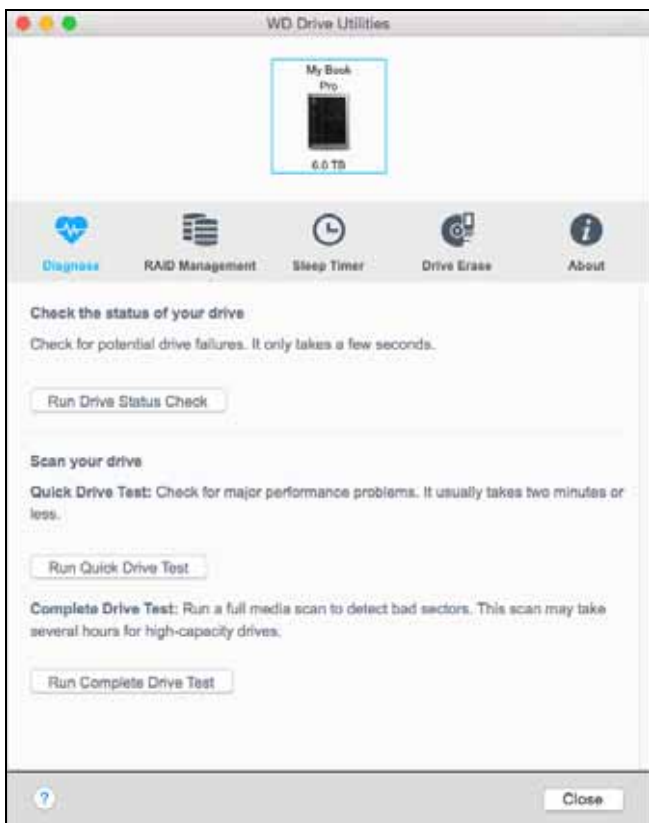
WD Drive Utilities

My Book Pro

6.0 TB

Diagnose

RAID Management

Sleep Timer

Drive Erase

About

Check the status of your drive

Check for potential drive failures. It only takes a few seconds.

Run Drive Status Check

Scan your drive

Quick Drive Test: Check for major performance problems. It usually takes two minutes or less.

Run Quick Drive Test

Complete Drive Test: Run a full media scan to detect bad sectors. This scan may take several hours for high-capacity drives.

Run Complete Drive Test

?

Close